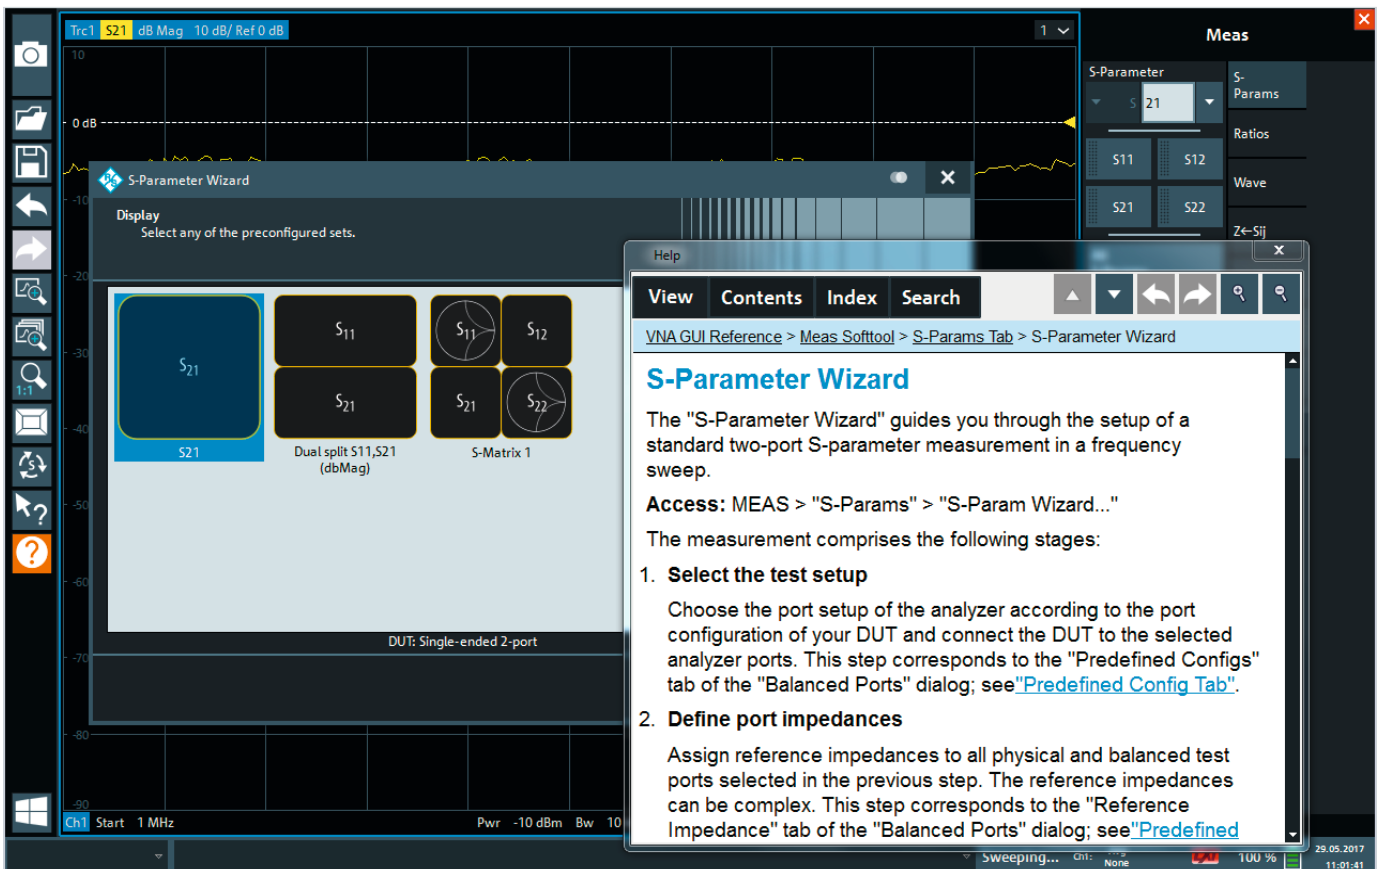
Trc1 S21 dB Mag 10 dB/ Ref 0 dB

1

10

0 dB

-10

-20

-30

-40

-50

-60

-70

-80

-90

Ch1 Start 1 MHz

Pwr -10 dBm Bw 10

Meas

S-Parameter

S-Params

S 21

Ratios

S11 S12

Wave

S21 S22

Z←Sij

S-Parameter Wizard

Display

Select any of the preconfigured sets.

$S_{21}$

S21

$S_{11}$

$S_{21}$

Dual split S11,S21 (dbMag)

$S_{11}$ $S_{12}$

$S_{21}$ $S_{22}$

S-Matrix 1

DUT: Single-ended 2-port

Help

View Contents Index Search

VNA GUI Reference > Meas Softtool > S-Params Tab > S-Parameter Wizard

S-Parameter Wizard

The "S-Parameter Wizard" guides you through the setup of a standard two-port S-parameter measurement in a frequency sweep.

Access: MEAS > "S-Params" > "S-Param Wizard..."

The measurement comprises the following stages:

1. Select the test setup

Choose the port setup of the analyzer according to the port configuration of your DUT and connect the DUT to the selected analyzer ports. This step corresponds to the "Predefined Configs" tab of the "Balanced Ports" dialog; see"Predefined Config Tab".

2. Define port impedances

Assign reference impedances to all physical and balanced test ports selected in the previous step. The reference impedances can be complex. This step corresponds to the "Reference Impedance" tab of the "Balanced Ports" dialog; see"Predefined

Sweeping... Ch1: None 100 % 29.05.2017 11:01:41